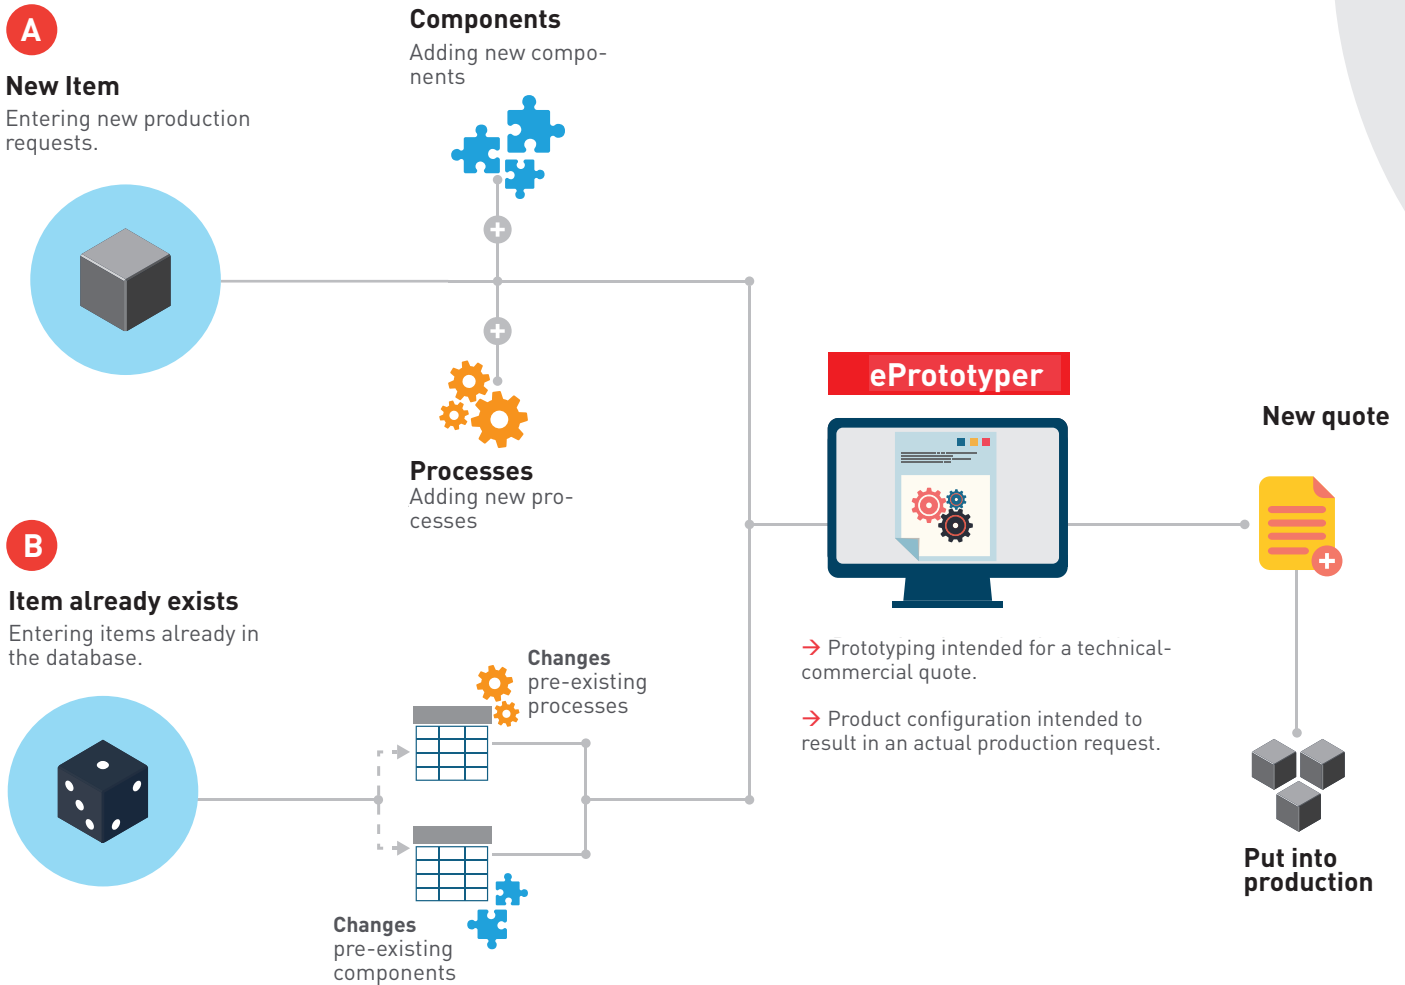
A

New Item
Entering new production requests.

Components
Adding new components

Processes
Adding new processes

B

Item already exists
Entering items already in the database.

Changes
pre-existing
processes

Changes
pre-existing
components

ePrototyper

New quote

→ Prototyping intended for a technical-commercial quote.

→ Product configuration intended to result in an actual production request.

Put into
production